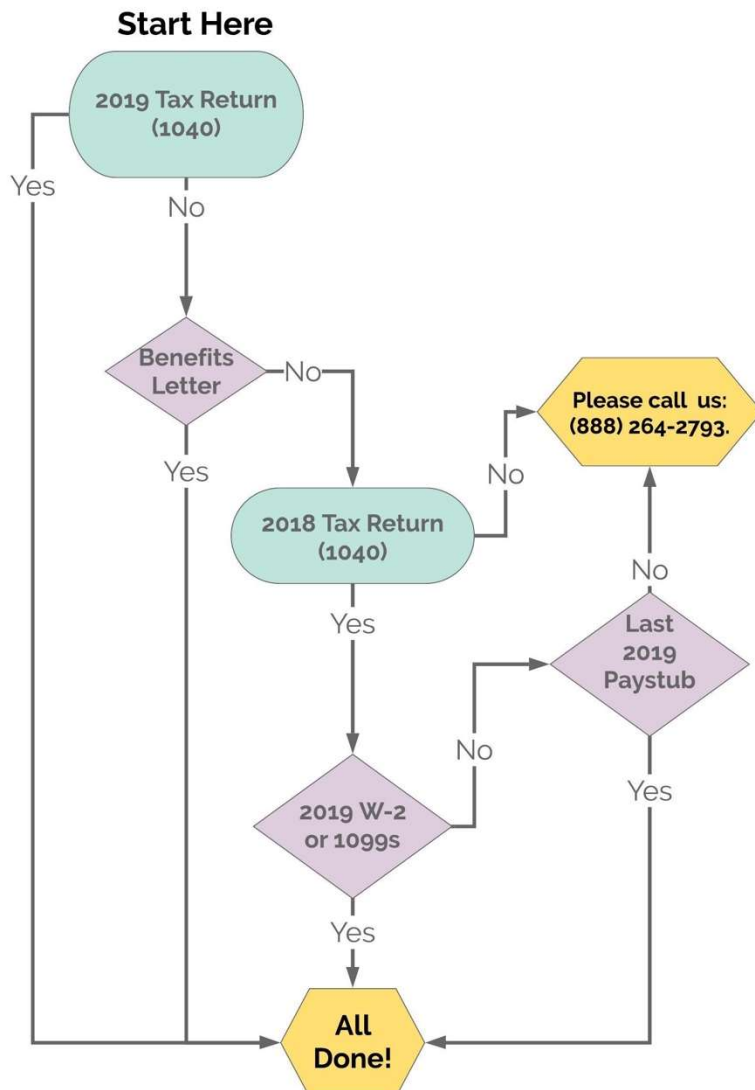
Start Here

2019 Tax Return (1040)

Yes

No

Benefits Letter

No

Please call us: (888) 264-2793.

Yes

No

2018 Tax Return (1040)

No

Yes

Last 2019 Paystub

No

Yes

2019 W-2 or 1099s

Yes

All Done!